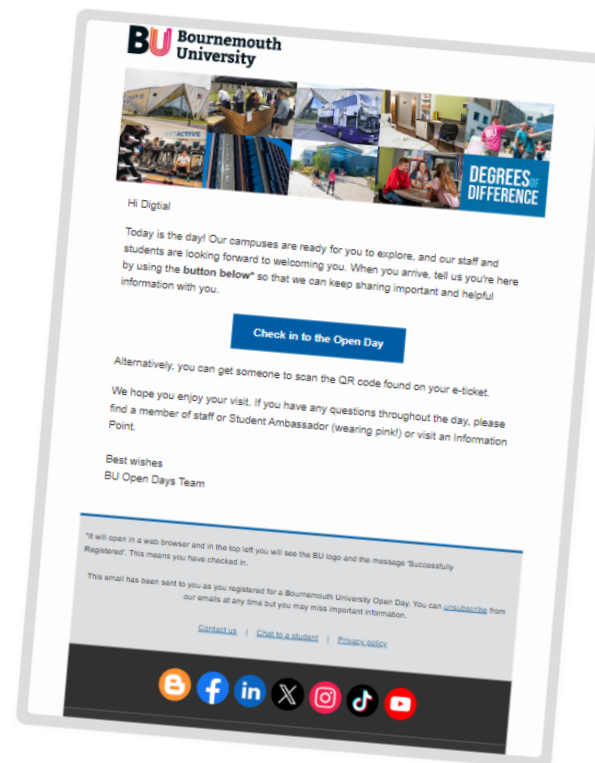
BU Bournemouth University

ACTIVE

DEGREES OF DIFFERENCE

Hi Digtial

Today is the day! Our campuses are ready for you to explore, and our staff and students are looking forward to welcoming you. When you arrive, tell us you're here by using the **button below*** so that we can keep sharing important and helpful information with you.

Check in to the Open Day

Alternatively, you can get someone to scan the QR code found on your e-ticket.

We hope you enjoy your visit. If you have any questions throughout the day, please find a member of staff or Student Ambassador (wearing pink!) or visit an Information Point.

Best wishes
BU Open Days Team

*It will open in a web browser and in the top left you will see the BU logo and the message 'Successfully Registered'. This means you have checked in.

This email has been sent to you as you registered for a Bournemouth University Open Day. You can unsubscribe from our emails at any time but you may miss important information.

Contact us | Chat to a student | Privacy policy